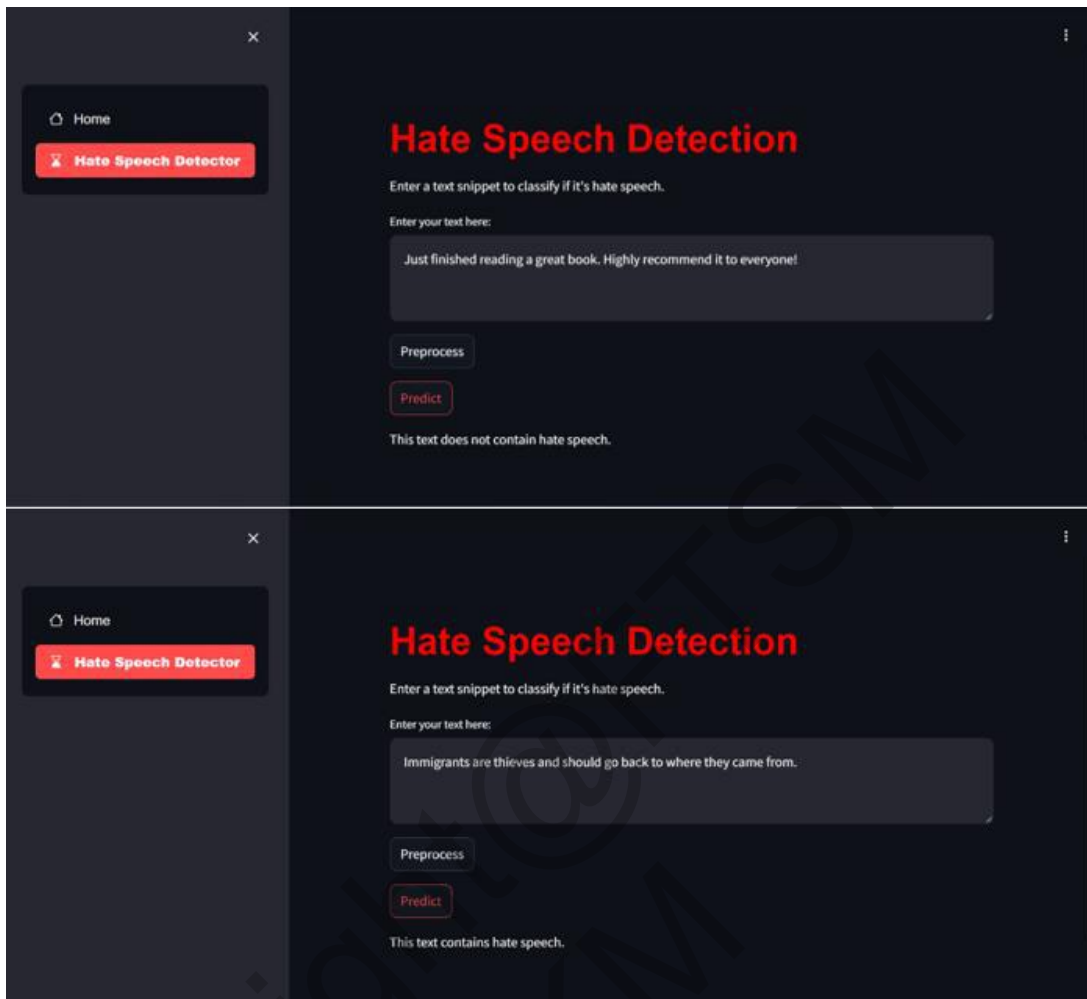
×

Home

Hate Speech Detector

Hate Speech Detection

Enter a text snippet to classify if it's hate speech.

Enter your text here:

Just finished reading a great book. Highly recommend it to everyone!

Preprocess

Predict

This text does not contain hate speech.

×

Home

Hate Speech Detector

Hate Speech Detection

Enter a text snippet to classify if it's hate speech.

Enter your text here:

Immigrants are thieves and should go back to where they came from.

Preprocess

Predict

This text contains hate speech.

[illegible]@FTSM